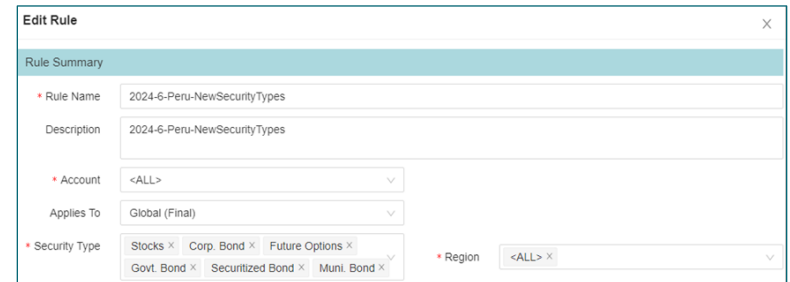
Edit Rule

X

Rule Summary

* Rule Name 2024-6-Peru-NewSecurityTypes

Description 2024-6-Peru-NewSecurityTypes

* Account <ALL>

Applies To Global (Final)

* Security Type Stocks × Corp. Bond × Future Options × Govt. Bond × Securitized Bond × Muni. Bond ×

* Region <ALL> ×